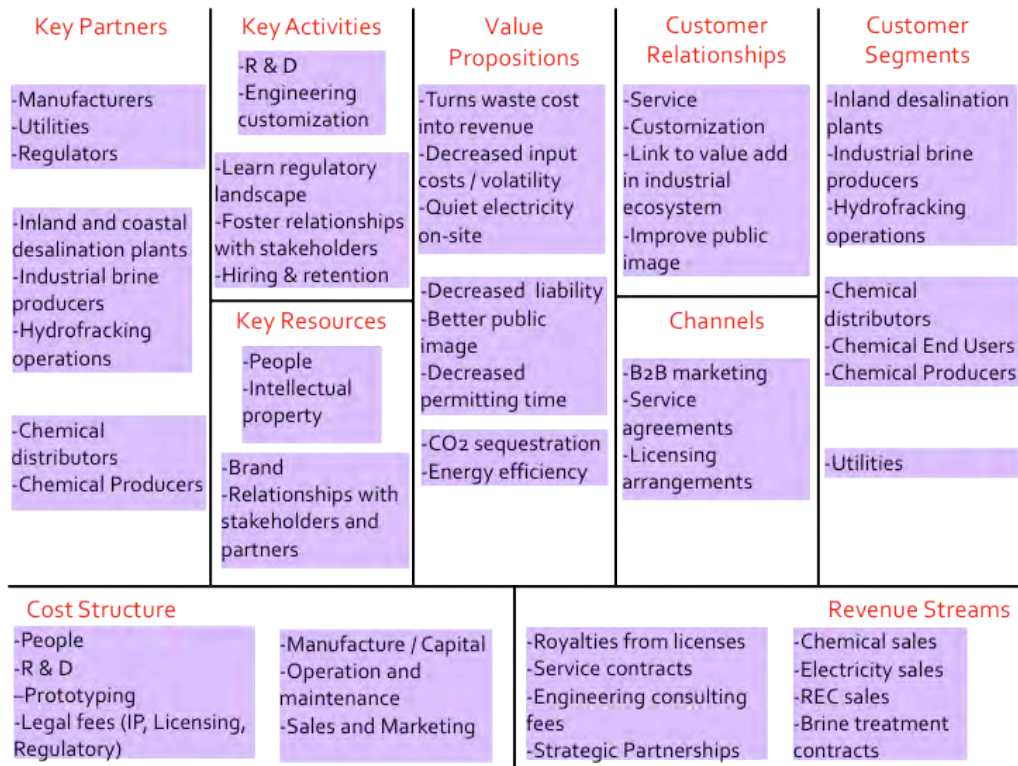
Key Partners

-Manufacturers
-Utilities
-Regulators

-Inland and coastal desalination plants
-Industrial brine producers
-Hydrofracking operations

-Chemical distributors
-Chemical Producers

Key Activities

-R & D
-Engineering customization

-Learn regulatory landscape
-Foster relationships with stakeholders
-Hiring & retention

Key Resources

-People
-Intellectual property

-Brand
-Relationships with stakeholders and partners

Value Propositions

-Turns waste cost into revenue
-Decreased input costs / volatility
-Quiet electricity on-site

-Decreased liability
-Better public image
-Decreased permitting time

-CO2 sequestration
-Energy efficiency

Customer Relationships

-Service
-Customization
-Link to value add in industrial ecosystem
-Improve public image

Channels

-B2B marketing
-Service agreements
-Licensing arrangements

Customer Segments

-Inland desalination plants
-Industrial brine producers
-Hydrofracking operations

-Chemical distributors
-Chemical End Users
-Chemical Producers

-Utilities

Cost Structure

-People
-R & D
–Prototyping
-Legal fees (IP, Licensing, Regulatory)

-Manufacture / Capital
-Operation and maintenance
-Sales and Marketing

Revenue Streams

-Royalties from licenses
-Service contracts
-Engineering consulting fees
-Strategic Partnerships

-Chemical sales
-Electricity sales
-REC sales
-Brine treatment contracts